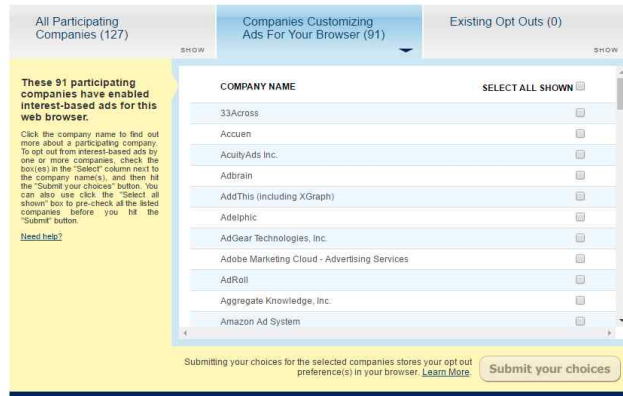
All Participating Companies (127)

SHOW

Companies Customizing Ads For Your Browser (91)

Existing Opt Outs (0)

SHOW

These 91 participating companies have enabled interest-based ads for this web browser.

Click the company name to find out more about a participating company. To opt out from interest-based ads by one or more companies, check the box(es) in the "Select" column next to the company name(s), and then hit the "Submit your choices" button. You can also use click the "Select all shown" box to pre-check all the listed companies before you hit the "Submit" button.

Need help?

| COMPANY NAME | SELECT ALL SHOWN |
|---|---|
| 33Across | |
| Accuen | |
| AcuityAds Inc. | |
| Adbrain | |
| AddThis (including XGraph) | |
| Adelphic | |
| AdGear Technologies, Inc. | |
| Adobe Marketing Cloud - Advertising Services | |
| AdRoll | |
| Aggregate Knowledge, Inc. | |
| Amazon Ad System | |

Submitting your choices for the selected companies stores your opt out preference(s) in your browser. Learn More.

Submit your choices